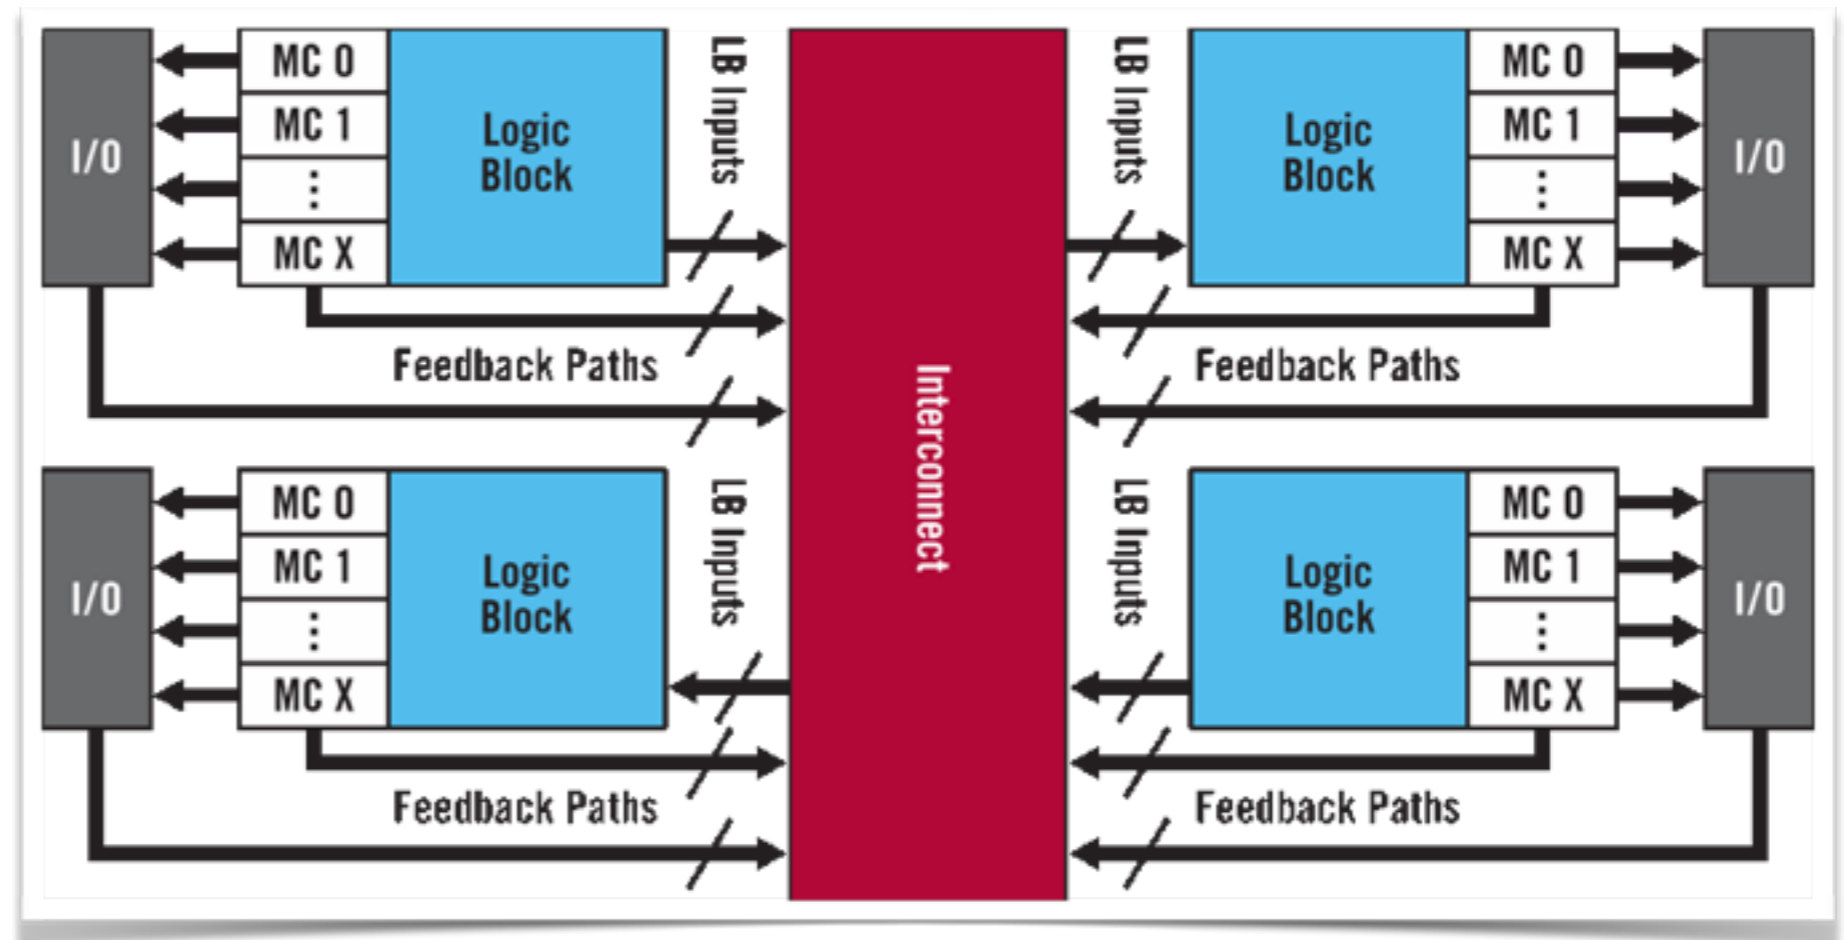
I/O

MC 0
MC 1
⋮
MC X

Logic Block

LB Inputs

Feedback Paths

Interconnect

LB Inputs

Logic Block

MC 0
MC 1
⋮
MC X

I/O

Feedback Paths

I/O

MC 0
MC 1
⋮
MC X

Logic Block

LB Inputs

Feedback Paths

LB Inputs

Logic Block

MC 0
MC 1
⋮
MC X

I/O

Feedback Paths